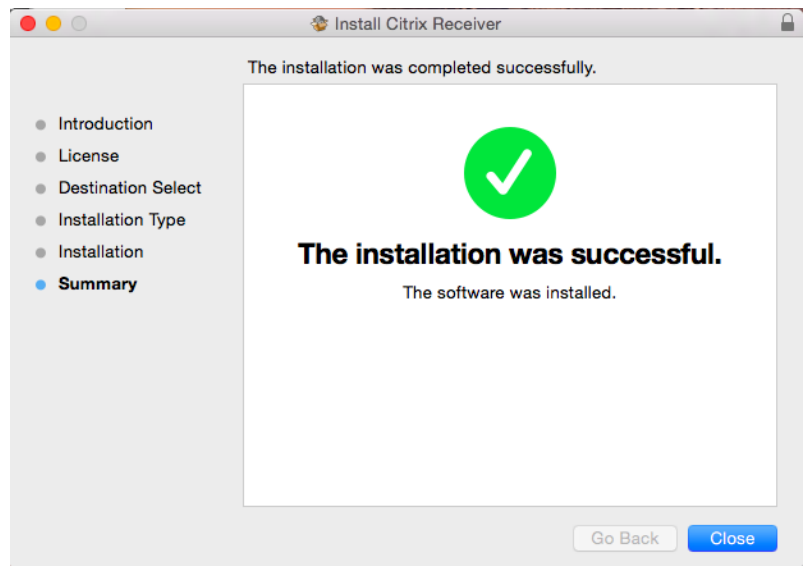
Install Citrix Receiver

The installation was completed successfully.

Introduction
License
Destination Select
Installation Type
Installation
Summary

The installation was successful.

The software was installed.

Go Back
Close